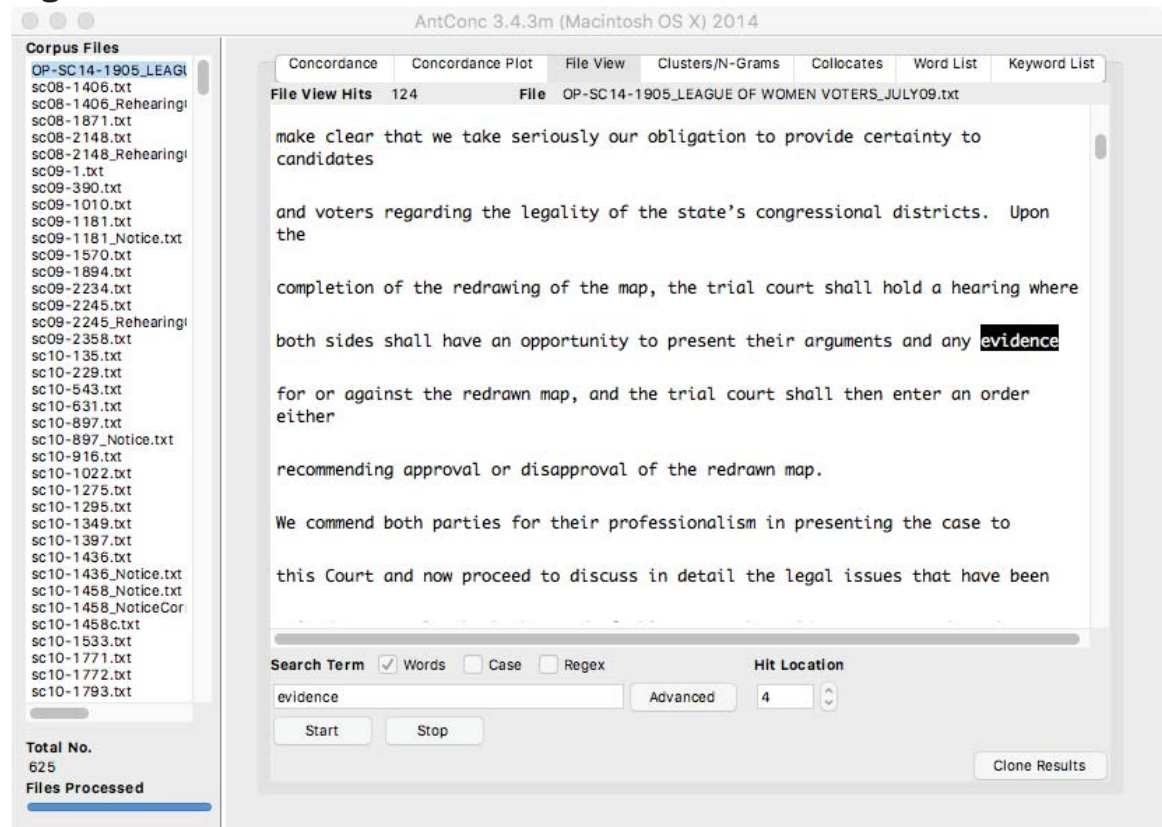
AntConc 3.4.3m (Macintosh OS X) 2014

Corpus Files
OP-SC14-1905_LEAGU
sc08-1406.txt
sc08-1406_Rehearing
sc08-1871.txt
sc08-2148.txt
sc08-2148_Rehearing
sc09-1.txt
sc09-390.txt
sc09-1010.txt
sc09-1181.txt
sc09-1181_Notice.txt
sc09-1570.txt
sc09-1894.txt
sc09-2234.txt
sc09-2245.txt
sc09-2245_Rehearing
sc09-2358.txt
sc10-135.txt
sc10-229.txt
sc10-543.txt
sc10-631.txt
sc10-897.txt
sc10-897_Notice.txt
sc10-916.txt
sc10-1022.txt
sc10-1275.txt
sc10-1295.txt
sc10-1349.txt
sc10-1397.txt
sc10-1436.txt
sc10-1436_Notice.txt
sc10-1458_Notice.txt
sc10-1458_NoticeCor
sc10-1458c.txt
sc10-1533.txt
sc10-1771.txt
sc10-1772.txt
sc10-1793.txt

Total No.
625
Files Processed

Concordance | Concordance Plot | File View | Clusters/N-Grams | Collocates | Word List | Keyword List

File View Hits 124 File OP-SC14-1905_LEAGUE OF WOMEN VOTERS_JULY09.txt

make clear that we take seriously our obligation to provide certainty to candidates

and voters regarding the legality of the state's congressional districts. Upon the

completion of the redrawing of the map, the trial court shall hold a hearing where

both sides shall have an opportunity to present their arguments and any evidence

for or against the redrawn map, and the trial court shall then enter an order either

recommending approval or disapproval of the redrawn map.

We commend both parties for their professionalism in presenting the case to

this Court and now proceed to discuss in detail the legal issues that have been

Search Term ✓ Words Case Regex
Hit Location
evidence
Advanced
4
Start
Stop
Clone Results